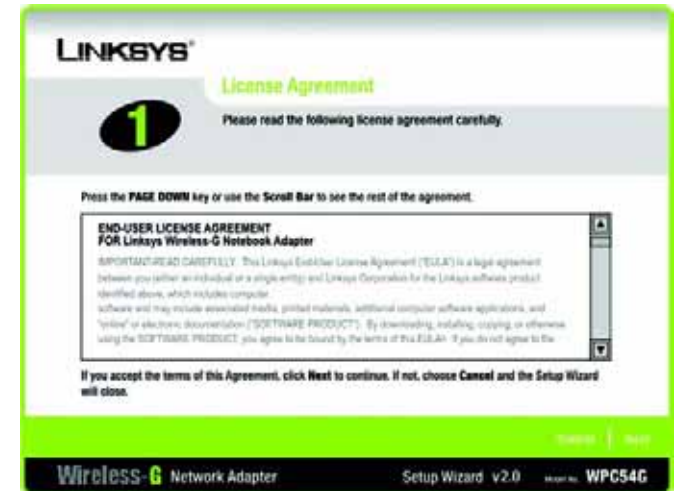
LINKSYS®

1

License Agreement

Please read the following license agreement carefully.

Press the PAGE DOWN key or use the Scroll Bar to see the rest of the agreement.

END-USER LICENSE AGREEMENT
FOR Linksys Wireless-G Notebook Adapter

IMPORTANT-READ CAREFULLY: This Linksys End-User License Agreement ("EULA") is a legal agreement between you (either an individual or a single entity) and Linksys Corporation for the Linksys software product identified above, which includes computer software and may include associated media, printed materials, additional computer software applications, and "online" or electronic documentation ("SOFTWARE PRODUCT"). By downloading, installing, copying, or otherwise using the SOFTWARE PRODUCT, you agree to be bound by the terms of this EULA. If you do not agree to the

If you accept the terms of this Agreement, click Next to continue. If not, choose Cancel and the Setup Wizard will close.

Cancel | Next

Wireless-G Network Adapter

Setup Wizard v2.0

Model No. WPC54G